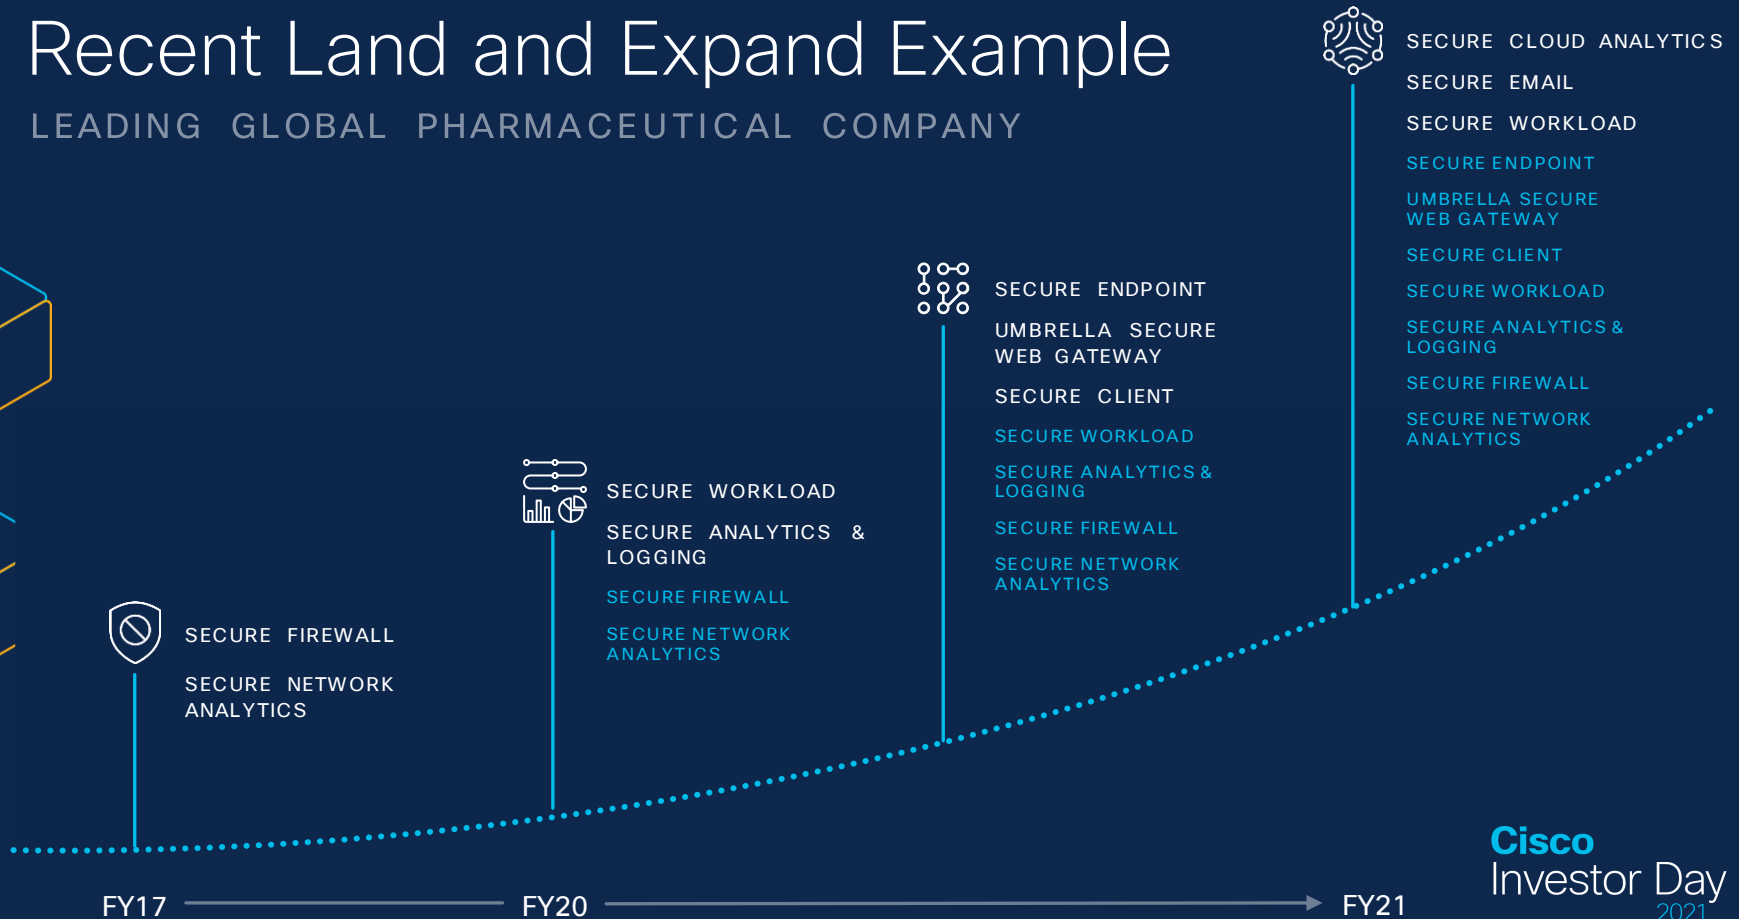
Recent Land and Expand Example

LEADING GLOBAL PHARMACEUTICAL COMPANY

SECURE FIREWALL

SECURE NETWORK ANALYTICS

SECURE WORKLOAD

SECURE ANALYTICS & LOGGING

SECURE FIREWALL

SECURE NETWORK ANALYTICS

SECURE ENDPOINT

UMBRELLA SECURE WEB GATEWAY

SECURE CLIENT

SECURE WORKLOAD

SECURE ANALYTICS & LOGGING

SECURE FIREWALL

SECURE NETWORK ANALYTICS

SECURE CLOUD ANALYTICS

SECURE EMAIL

SECURE WORKLOAD

SECURE ENDPOINT

UMBRELLA SECURE WEB GATEWAY

SECURE CLIENT

SECURE WORKLOAD

SECURE ANALYTICS & LOGGING

SECURE FIREWALL

SECURE NETWORK ANALYTICS

FY17 FY20 FY21

Cisco Investor Day 2021